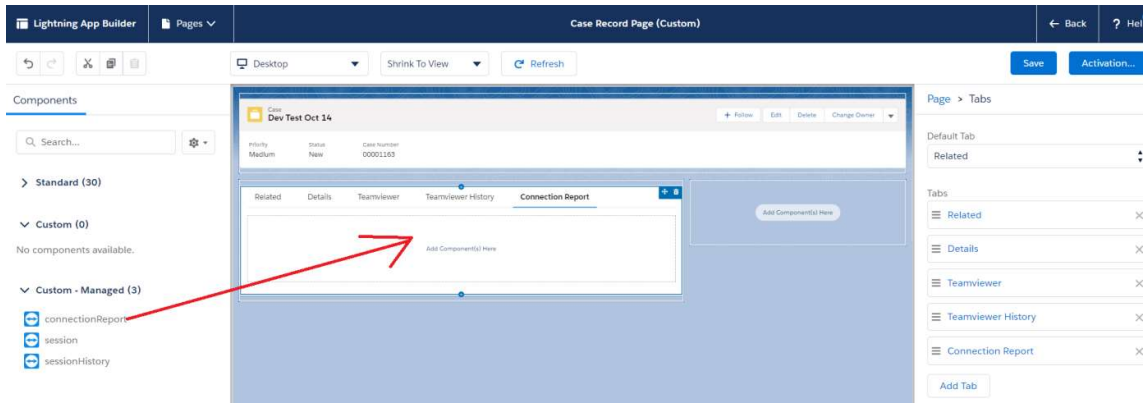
Lightning App Builder
Pages
Case Record Page (Custom)
Back
? Hel

Desktop
Shrink To View
Refresh
Save
Activation...

Components
Search...
> Standard (30)
Custom (0)
No components available.
Custom - Managed (3)
connectionReport
session
sessionHistory

Case
Dev Test Oct 14
+ Follow
Edit
Delete
Change Owner
Priority
Medium
Status
New
Case Number
00001163

Related
Details
Teamviewer
Teamviewer History
Connection Report
Add Component(s) Here
Add Component(s) Here

Page > Tabs
Default Tab
Related
Tabs
Related
Details
Teamviewer
Teamviewer History
Connection Report
Add Tab